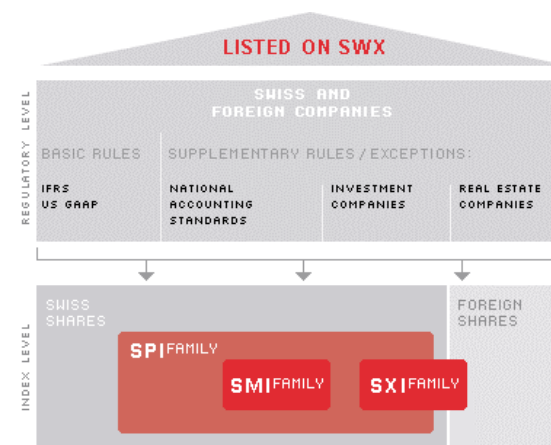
LISTED ON SWX

REGULATORY LEVEL

SWISS AND FOREIGN COMPANIES

BASIC RULES

IFRS
US GAAP

SUPPLEMENTARY RULES / EXCEPTIONS:

NATIONAL ACCOUNTING STANDARDS

INVESTMENT COMPANIES

REAL ESTATE COMPANIES

INDEX LEVEL

SWISS SHARES

FOREIGN SHARES

SPI FAMILY

SMI FAMILY

SXI FAMILY